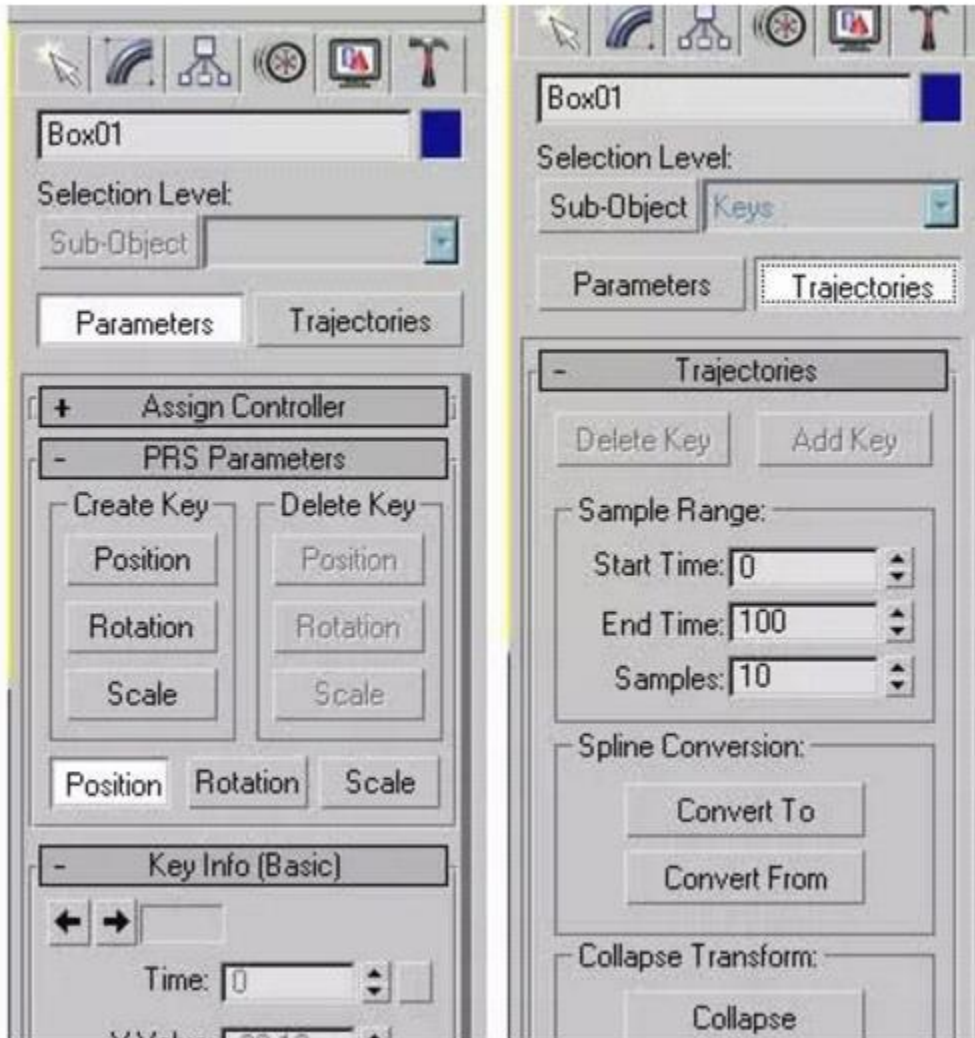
Box01

Selection Level:

Sub-Object

Parameters Trajectories

+ Assign Controller

- PRS Parameters

Create Key

Position

Rotation

Scale

Delete Key

Position

Rotation

Scale

Position Rotation Scale

- Key Info (Basic)

Time: 0

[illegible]

Box01

Selection Level:

Sub-Object Keys

Parameters Trajectories

- Trajectories

Delete Key Add Key

Sample Range:

Start Time: 0

End Time: 100

Samples: 10

Spline Conversion:

Convert To

Convert From

Collapse Transform:

Collapse